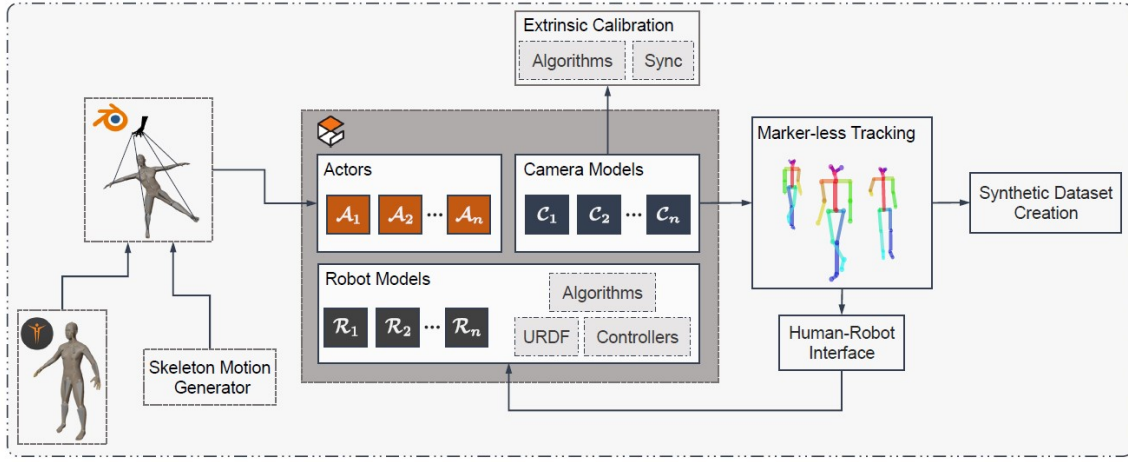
Extrinsic Calibration

Algorithms

Sync

Actors

$\mathcal{A}_1$ $\mathcal{A}_2$ ··· $\mathcal{A}_n$

Camera Models

$\mathcal{C}_1$ $\mathcal{C}_2$ ··· $\mathcal{C}_n$

Robot Models

Algorithms

$\mathcal{R}_1$ $\mathcal{R}_2$ ··· $\mathcal{R}_n$

URDF

Controllers

Marker-less Tracking

Synthetic Dataset Creation

Human-Robot Interface

Skeleton Motion Generator